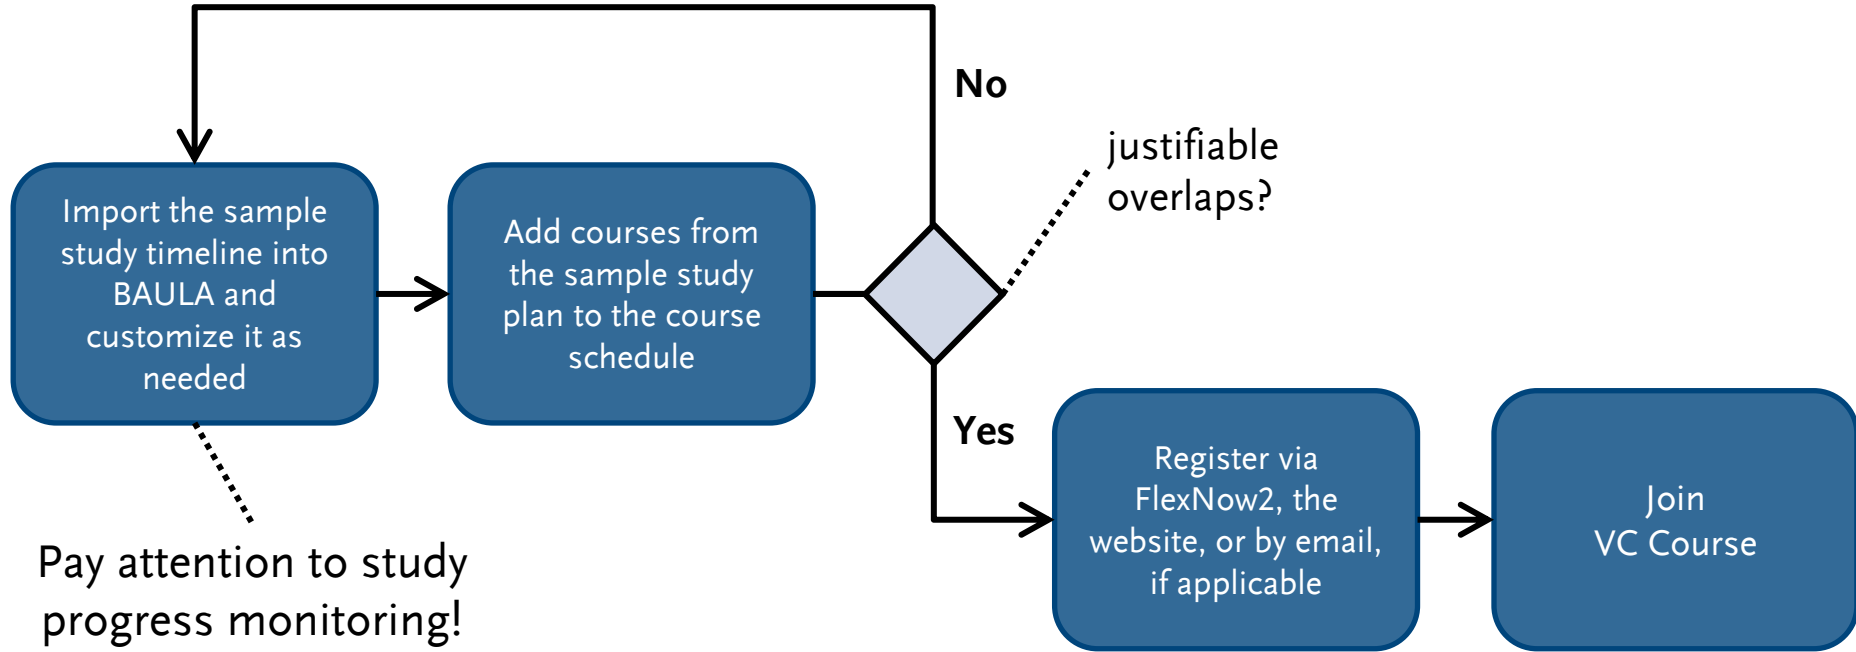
No

Import the sample study timeline into BAULA and customize it as needed

Add courses from the sample study plan to the course schedule

justifiable overlaps?

Yes

Register via FlexNow2, the website, or by email, if applicable

Join VC Course

Pay attention to study progress monitoring!